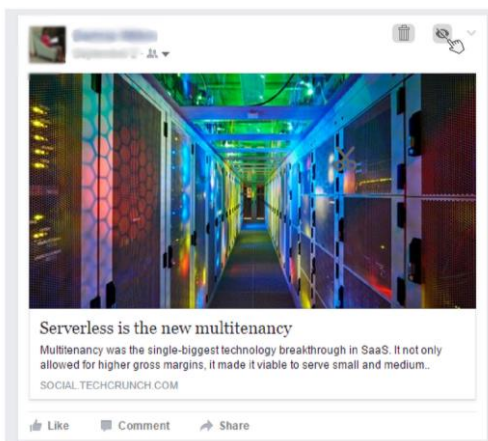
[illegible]
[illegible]

Serverless is the new multitenancy

Multitenancy was the single-biggest technology breakthrough in SaaS. It not only allowed for higher gross margins, it made it viable to serve small and medium..

SOCIAL.TECHCRUNCH.COM

Like Comment Share